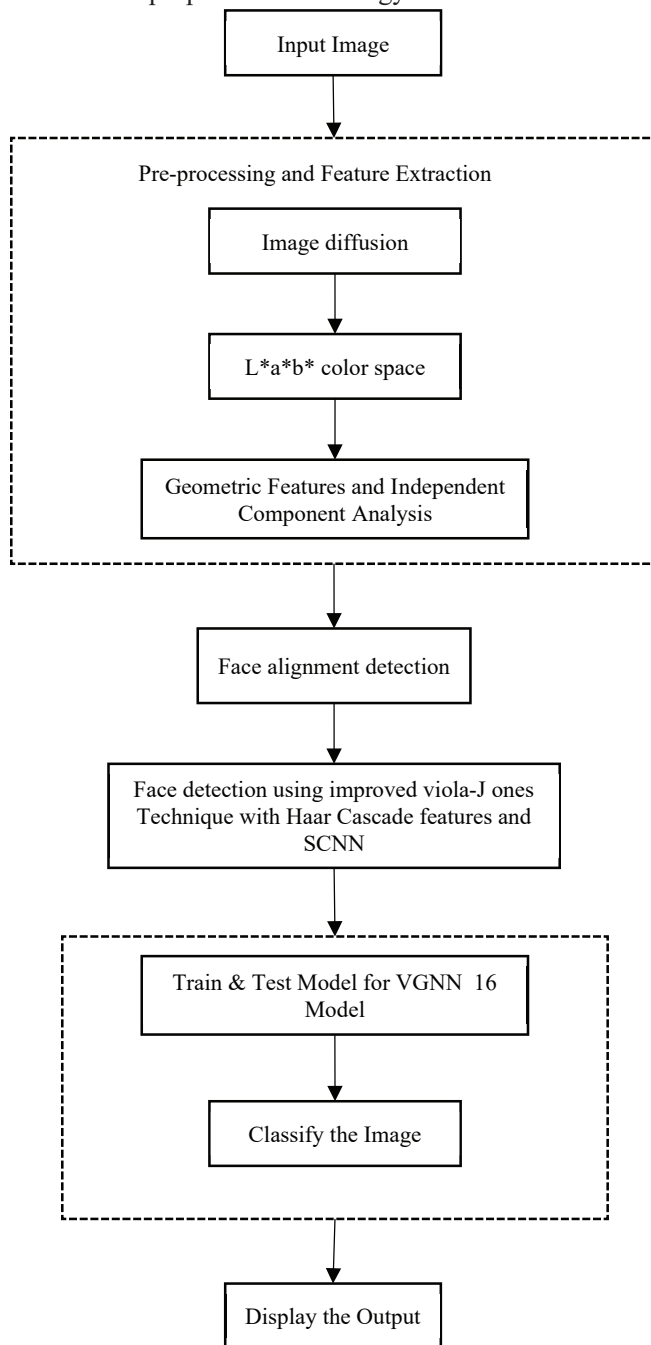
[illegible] proposed methodology

Input Image

Pre-processing and Feature Extraction

Image diffusion

L*a*b* color space

Geometric Features and Independent Component Analysis

Face alignment detection

Face detection using improved viola-J ones Technique with Haar Cascade features and SCNN

Train & Test Model for VGNN 16 Model

Classify the Image

Display the Output